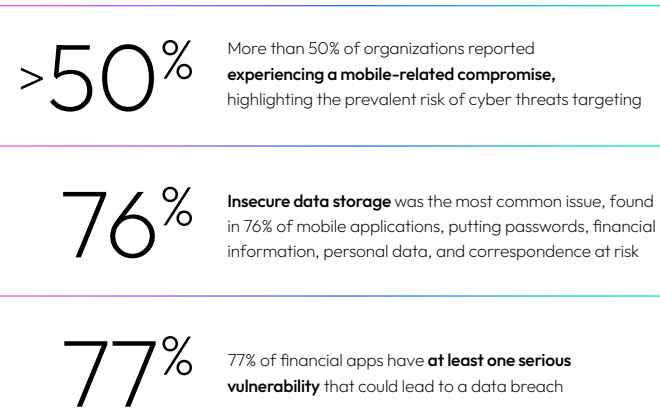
>50%

More than 50% of organizations reported **experiencing a mobile-related compromise,** highlighting the prevalent risk of cyber threats targeting

76%

**Insecure data storage** was the most common issue, found in 76% of mobile applications, putting passwords, financial information, personal data, and correspondence at risk

77%

77% of financial apps have **at least one serious vulnerability** that could lead to a data breach